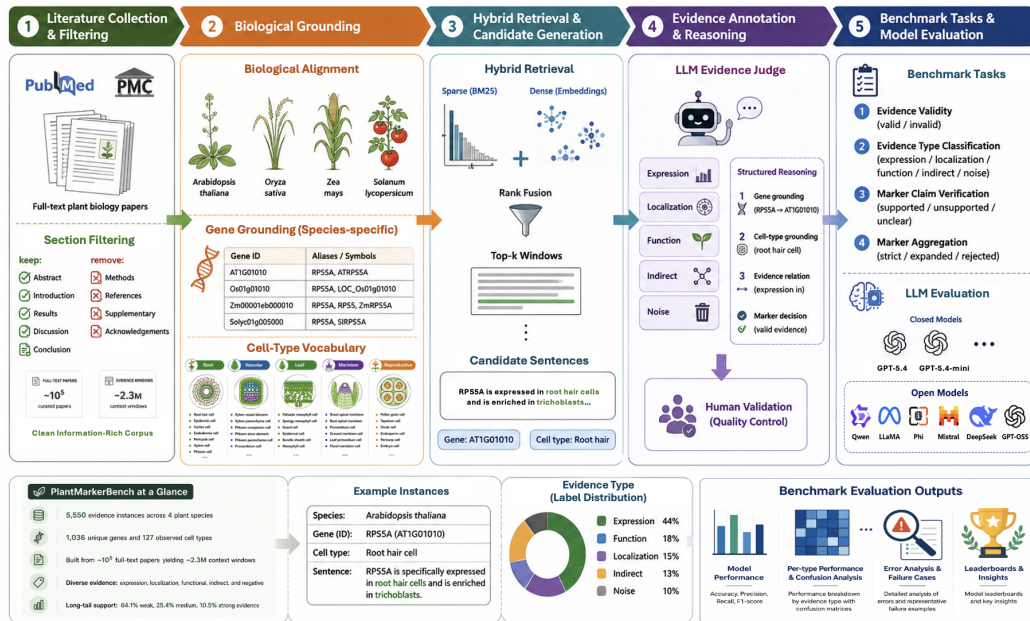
1 Literature Collection & Filtering

2 Biological Grounding

3 Hybrid Retrieval & Candidate Generation

4 Evidence Annotation & Reasoning

5 Benchmark Tasks & Model Evaluation

PubMed PMC

Full-text plant biology papers

Section Filtering

keep:
Abstract
Introduction
Results
Discussion
Conclusion

remove:
Methods
References
Supplementary
Acknowledgements

FULL-TEXT PAPERS
~$10^5$
curated papers

EVIDENCE WINDOWS
~2.3M
context windows

Clean Information-Rich Corpus

Biological Alignment

Arabidopsis thaliana
Oryza sativa
Zea mays
Solanum lycopersicum

Gene Grounding (Species-specific)

| Gene ID | Aliases / Symbols |
|---|---|
| AT1G01010 | RPS5A, ATRPS5A |
| Os01g01010 | RPS5A, LOC_Os01g01010 |
| Zm00001eb000010 | RPS5A, RPS5, ZmRPS5A |
| Solyc01g005000 | RPS5A, SlRPS5A |

Cell-Type Vocabulary

Root Vascular Leaf Meristem Reproductive

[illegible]

Hybrid Retrieval

Sparse (BM25)
Dense (Embeddings)

Rank Fusion

Top-k Windows

Candidate Sentences

RPS5A is expressed in root hair cells and is enriched in trichoblasts...

Gene: AT1G01010
Cell type: Root hair

LLM Evidence Judge

Expression
Localization
Function
Indirect
Noise

Structured Reasoning

1 Gene grounding (RPS5A → AT1G01010)
2 Cell-type grounding (root hair cell)
3 Evidence relation (expression in)
Marker decision (valid evidence)

Human Validation (Quality Control)

Benchmark Tasks

1 Evidence Validity (valid / invalid)
2 Evidence Type Classification (expression / localization / function / indirect / noise)
3 Marker Claim Verification (supported / unsupported / unclear)
4 Marker Aggregation (strict / expanded / rejected)

LLM Evaluation

Closed Models
GPT-5.4 GPT-5.4-mini ...

Open Models
Qwen LLaMA Phi Mistral DeepSeek GPT-OSS

PlantMarkerBench at a Glance

5,550 evidence instances across 4 plant species
1,036 unique genes and 127 observed cell types
Built from ~$10^5$ full-text papers yielding ~2.3M context windows
Diverse evidence: expression, localization, functional, indirect, and negative
Long-tail support: 64.1% weak, 25.4% medium, 10.5% strong evidence

Example Instances

| Species: | Arabidopsis thaliana |
|---|---|
| Gene (ID): | RPS5A (AT1G01010) |
| Cell type: | Root hair cell |
| Sentence: | RPS5A is specifically expressed in root hair cells and is enriched in trichoblasts. |

Evidence Type (Label Distribution)

Expression 44%
Function 18%
Localization 15%
Indirect 13%
Noise 10%

Benchmark Evaluation Outputs

Model Performance
Accuracy, Precision, Recall, F1-score

Per-type Performance & Confusion Analysis
Performance breakdown by evidence type with confusion matrices

Error Analysis & Failure Cases
Detailed analysis of errors and representative failure examples

Leaderboards & Insights
Model leaderboards and key insights